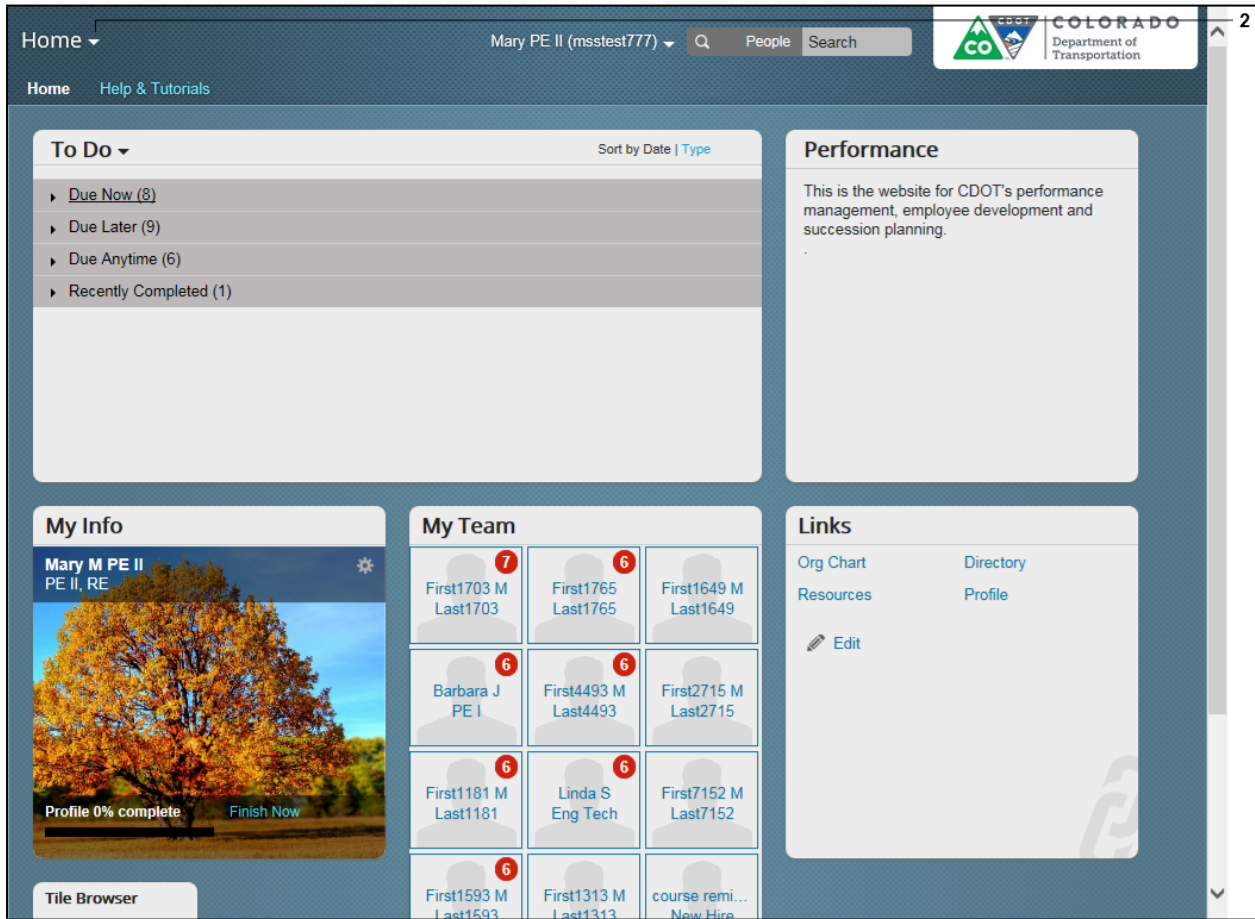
Home

Mary PE II (msstest777) People Search

2

CDOT CO COLORADO Department of Transportation

Home Help & Tutorials

To Do

Sort by Date | Type

Due Now (8)

Due Later (9)

Due Anytime (6)

Recently Completed (1)

Performance

This is the website for CDOT's performance management, employee development and succession planning.

.

My Info

Mary M PE II
PE II, RE

Profile 0% complete Finish Now

My Team

7 First1703 M Last1703

6 First1765 Last1765

First1649 M Last1649

6 Barbara J PE I

6 First4493 M Last4493

First2715 M Last2715

6 First1181 M Last1181

6 Linda S Eng Tech

First7152 M Last7152

6 First1593 M Last1593

First1313 M Last1313

course remi... New Hire

Links

Org Chart

Directory

Resources

Profile

Edit

Tile Browser